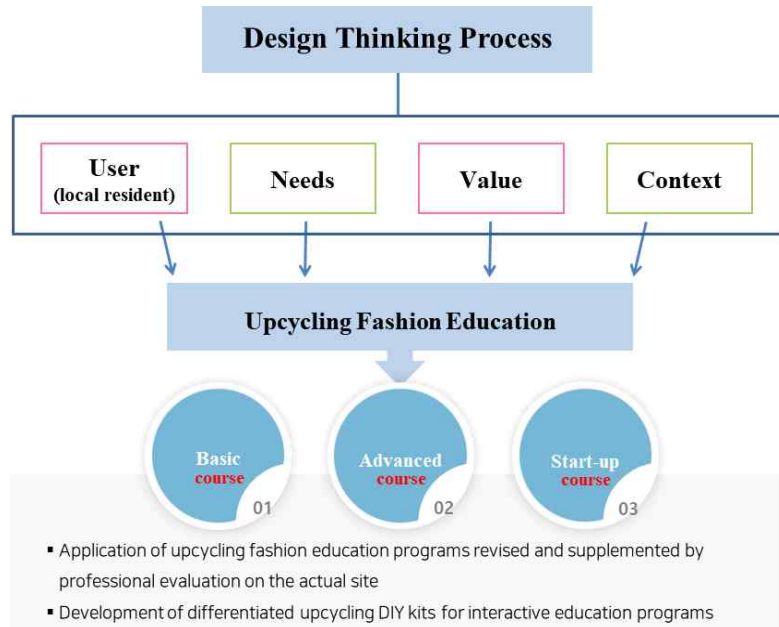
Design Thinking Process

User
(local resident)

Needs

Value

Context

Upcycling Fashion Education

Basic course 01

Advanced course 02

Start-up course 03

▪ Application of upcycling fashion education programs revised and supplemented by professional evaluation on the actual site

▪ Development of differentiated upcycling DIY kits for interactive education programs